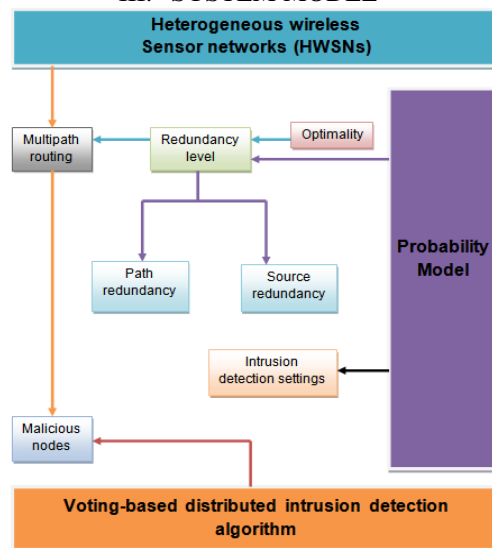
III. SYSTEM MODEL

Heterogeneous wireless Sensor networks (HWSNs)

Multipath routing

Redundancy level

Optimality

Path redundancy

Source redundancy

Probability Model

Intrusion detection settings

Malicious nodes

Voting-based distributed intrusion detection algorithm